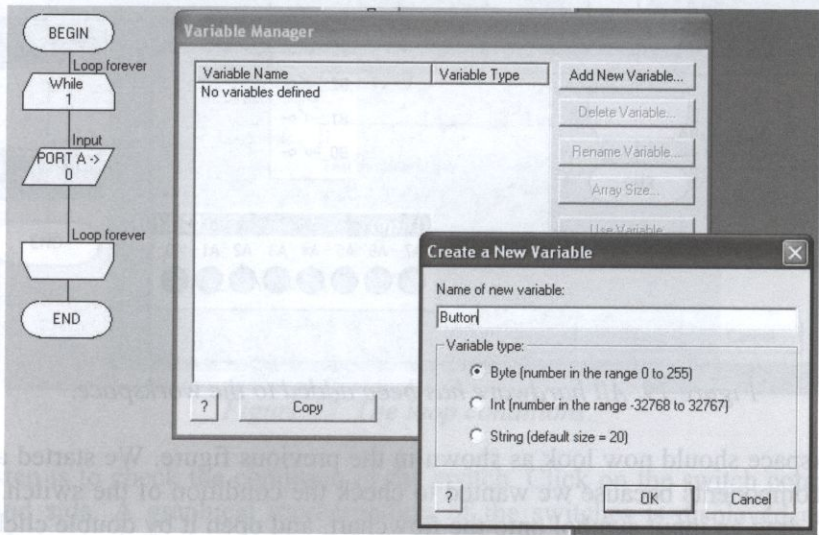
BEGIN

Loop forever

While 1

Input

PORT A -> 0

Loop forever

END

Variable Manager

| Variable Name | Variable Type |
|---|---|
| No variables defined | |

Add New Variable...

Delete Variable...

Rename Variable...

Array Size...

Use Variable

?

Copy

Create a New Variable

Name of new variable:

Button

Variable type:

Byte (number in the range 0 to 255)

Int (number in the range -32768 to 32767)

String (default size = 20)

?

OK

Cancel

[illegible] have been added to the workspace.

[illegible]space should now look as shown in the previous figure. We started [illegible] because we want to check the condition of the switch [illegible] and open it by double clic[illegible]